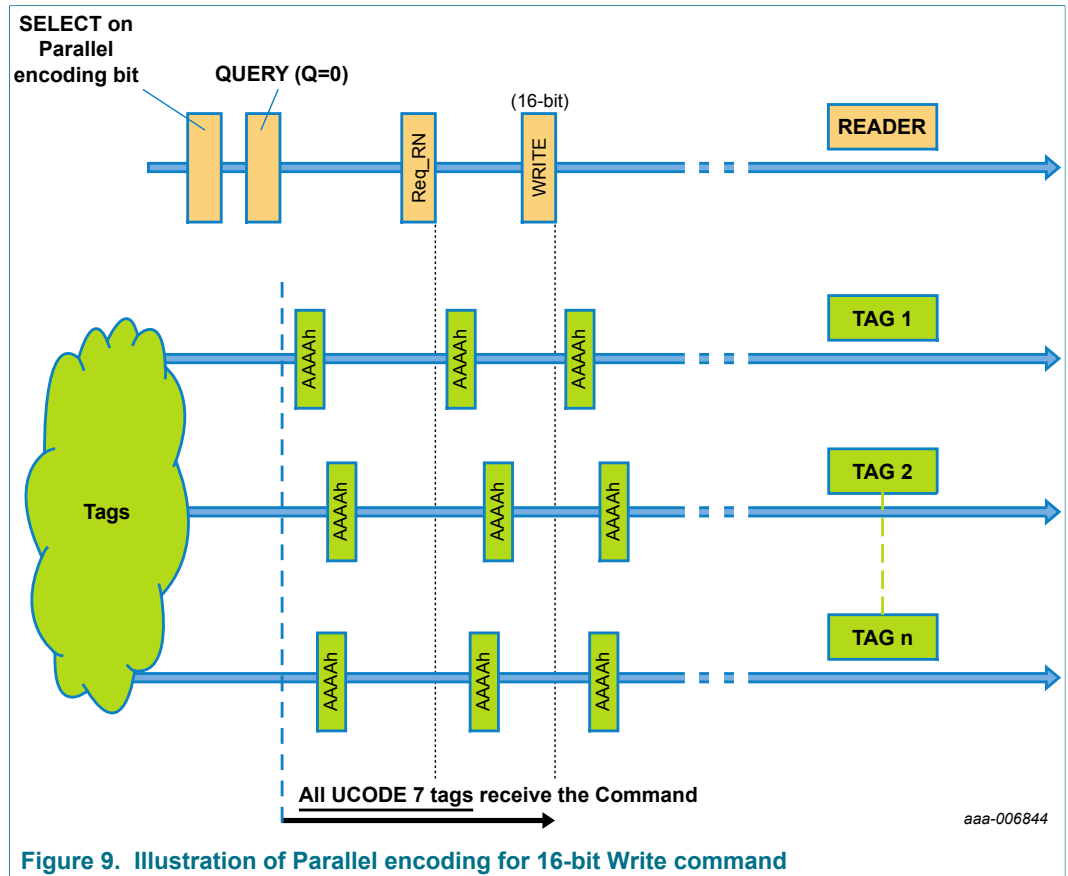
SELECT on Parallel encoding bit

QUERY (Q=0)

(16-bit)

Req_RN

WRITE

READER

TAG 1

AAAAh

AAAAh

AAAAh

Tags

TAG 2

AAAAh

AAAAh

AAAAh

TAG n

AAAAh

AAAAh

AAAAh

All UCODE 7 tags receive the Command

aaa-006844

Figure 9. Illustration of Parallel encoding for 16-bit Write command